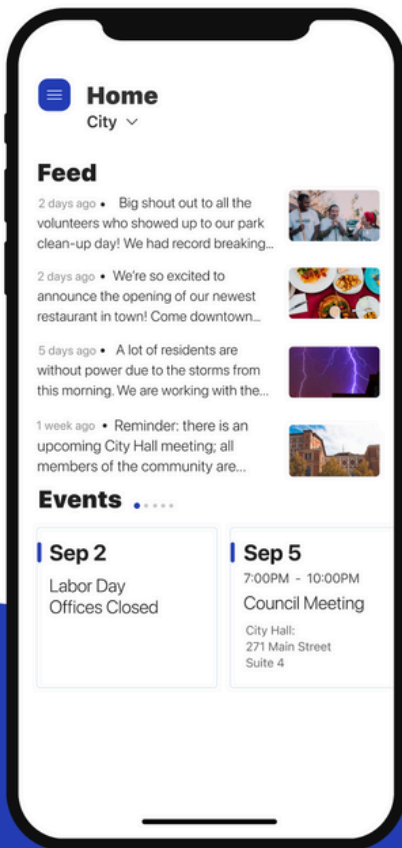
Home
City

Feed

2 days ago • Big shout out to all the volunteers who showed up to our park clean-up day! We had record breaking...

2 days ago • We're so excited to announce the opening of our newest restaurant in town! Come downtown...

5 days ago • A lot of residents are without power due to the storms from this morning. We are working with the...

1 week ago • Reminder: there is an upcoming City Hall meeting; all members of the community are...

Events

Sep 2
Labor Day
Offices Closed

Sep 5
7:00PM - 10:00PM
Council Meeting
City Hall:
271 Main Street
Suite 4